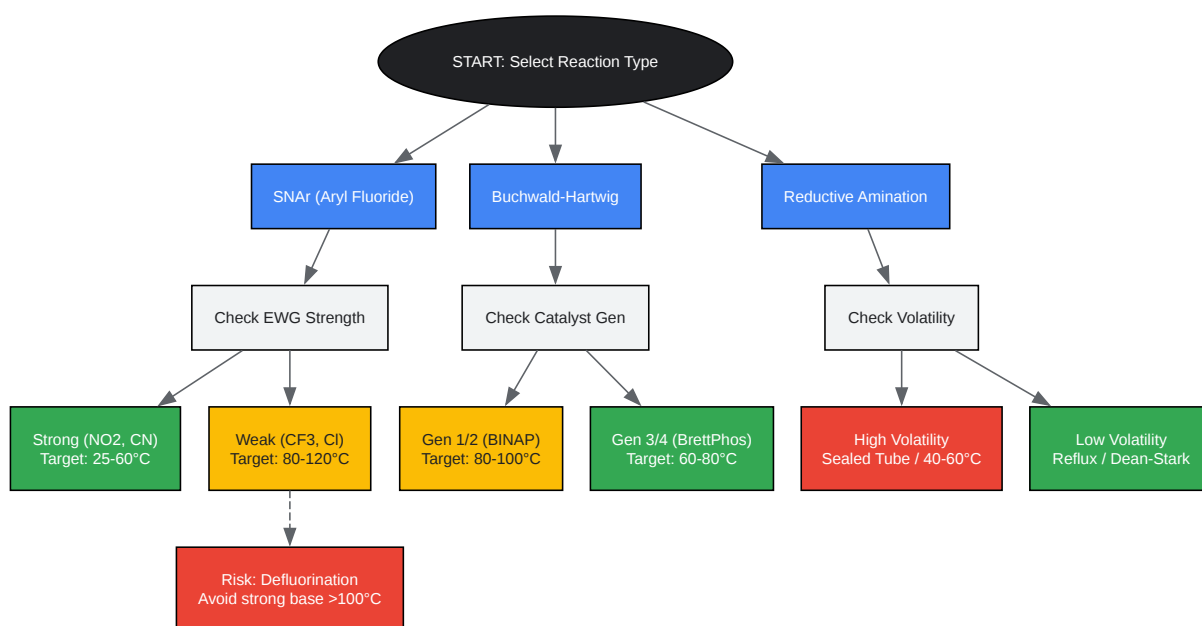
START: Select Reaction Type

SNAr (Aryl Fluoride)

Buchwald-Hartwig

Reductive Amination

Check EWG Strength

Check Catalyst Gen

Check Volatility

Strong (NO2, CN)
Target: 25-60°C

Weak (CF3, Cl)
Target: 80-120°C

Gen 1/2 (BINAP)
Target: 80-100°C

Gen 3/4 (BrettPhos)
Target: 60-80°C

High Volatility
Sealed Tube / 40-60°C

Low Volatility
Reflux / Dean-Stark

Risk: Defluorination
Avoid strong base >100°C